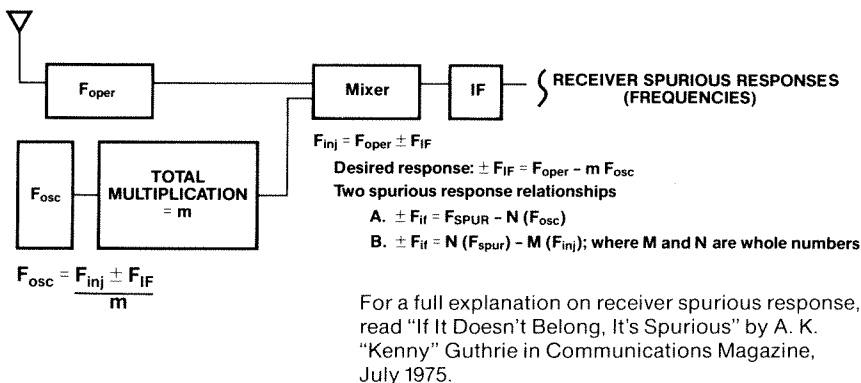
$F_{oper}$

Mixer

IF

RECEIVER SPURIOUS RESPONSES (FREQUENCIES)

$F_{osc}$

TOTAL MULTIPLICATION = m

$F_{inj} = F_{oper} \pm F_{IF}$

Desired response: $\pm F_{IF} = F_{oper} - m\ F_{osc}$

Two spurious response relationships

A. $\pm F_{if} = F_{SPUR} - N\ (F_{osc})$

B. $\pm F_{if} = N\ (F_{spur}) - M\ (F_{inj})$; where M and N are whole numbers

$F_{osc} = \frac{F_{inj} \pm F_{IF}}{m}$

For a full explanation on receiver spurious response, read "If It Doesn't Belong, It's Spurious" by A. K. "Kenny" Guthrie in Communications Magazine, July 1975.